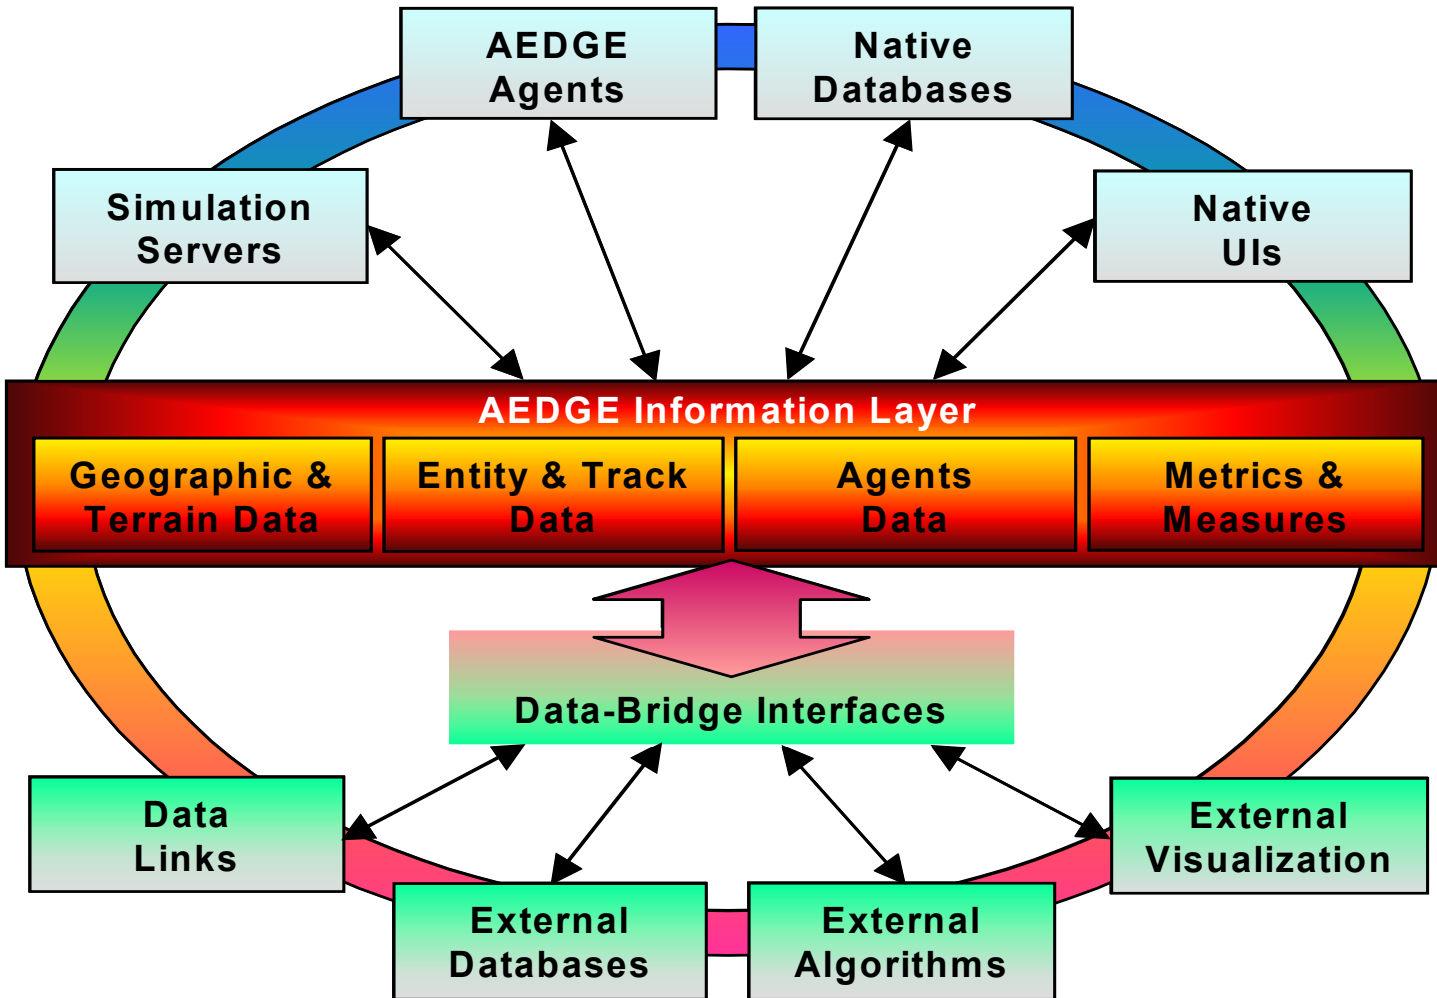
AEDGE Agents

Native Databases

Simulation Servers

Native UIs

AEDGE Information Layer

Geographic & Terrain Data

Entity & Track Data

Agents Data

Metrics & Measures

Data-Bridge Interfaces

Data Links

External Visualization

External Databases

External Algorithms